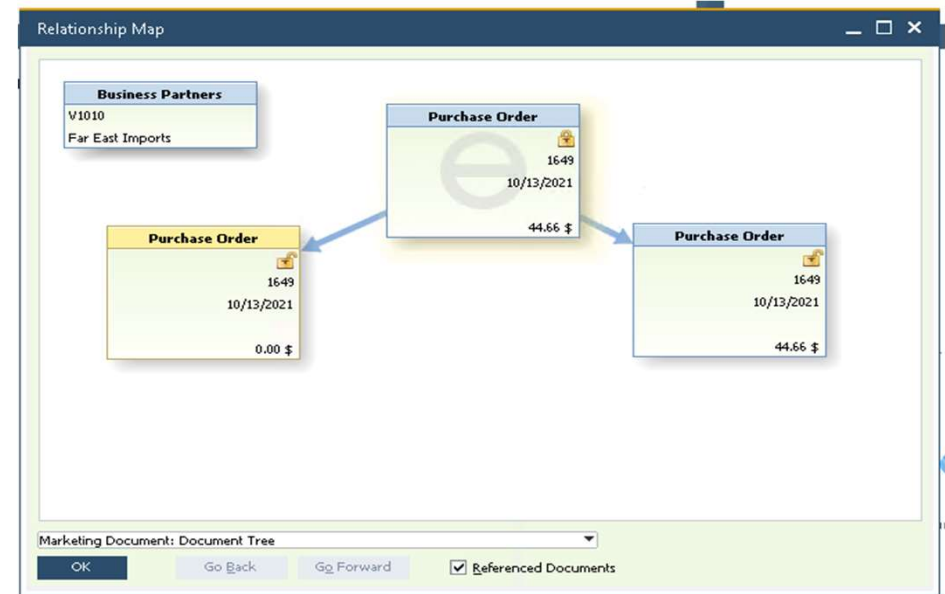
Relationship Map

Business Partners
V1010
Far East Imports

Purchase Order
1649
10/13/2021
44.66 $

Purchase Order
1649
10/13/2021
0.00 $

Purchase Order
1649
10/13/2021
44.66 $

Marketing Document: Document Tree

OK
Go Back
Go Forward
Referenced Documents